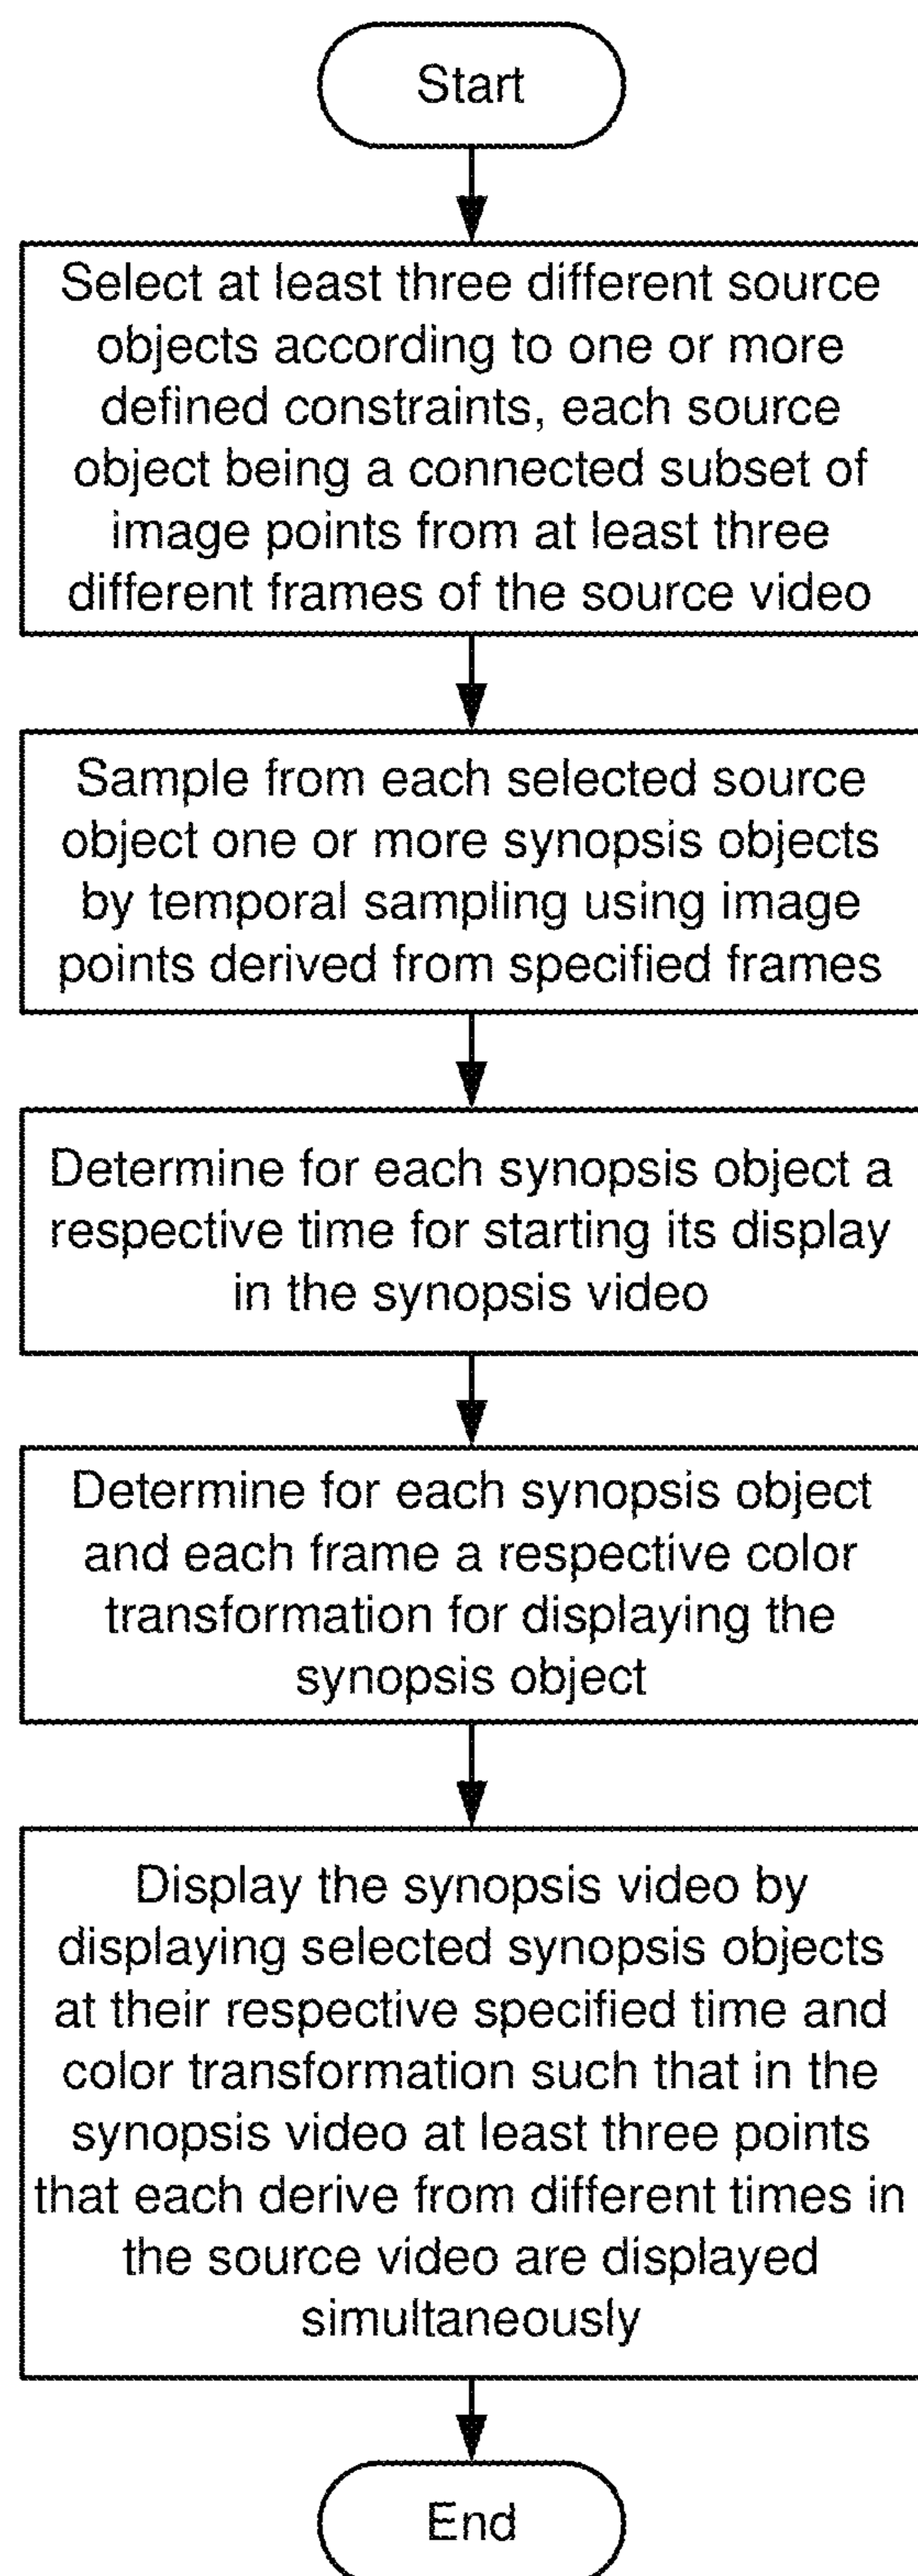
Start

Select at least three different source objects according to one or more defined constraints, each source object being a connected subset of image points from at least three different frames of the source video

Sample from each selected source object one or more synopsis objects by temporal sampling using image points derived from specified frames

Determine for each synopsis object a respective time for starting its display in the synopsis video

Determine for each synopsis object and each frame a respective color transformation for displaying the synopsis object

Display the synopsis video by displaying selected synopsis objects at their respective specified time and color transformation such that in the synopsis video at least three points that each derive from different times in the source video are displayed simultaneously

End